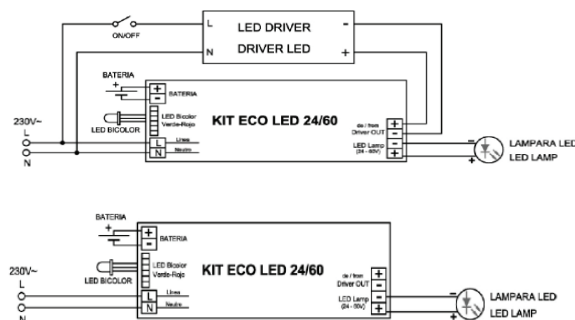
ON/OFF

L
LED DRIVER
-

N
DRIVER LED
+

BATERIA
+
-
BATERIA

LED BICOLOR
LED Bicolor
Verde-Rojo

230V~
L
N

L
Linea
N
Neutro

KIT ECO LED 24/60

de / from
Driver OUT
+
-

LED Lamp
(24 - 60V)
-
+

LAMPARA LED
LED LAMP

BATERIA
+
-
BATERIA

LED BICOLOR
LED Bicolor
Verde-Rojo

230V~
L
N

L
Linea
N
Neutro

KIT ECO LED 24/60

de / from
Driver OUT
+
-

LED Lamp
(24 - 60V)
-
+

LAMPARA LED
LED LAMP